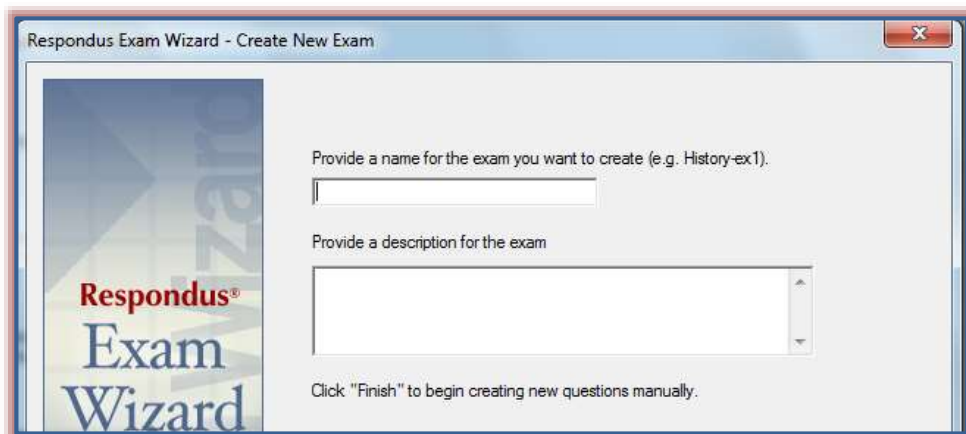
Respondus Exam Wizard - Create New Exam

wizard

Respondus®
Exam
Wizard

Provide a name for the exam you want to create (e.g. History-ex1).

Provide a description for the exam

Click "Finish" to begin creating new questions manually.